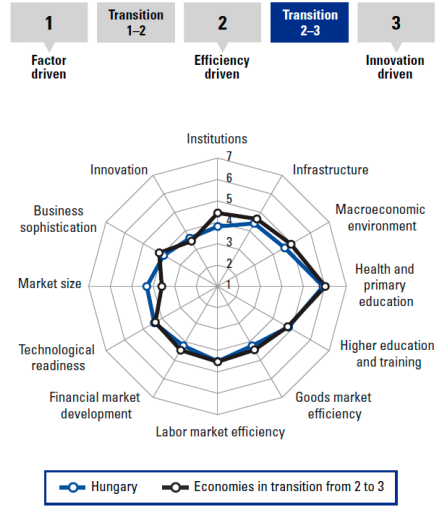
1

Factor driven

Transition 1–2

2

Efficiency driven

Transition 2–3

3

Innovation driven

Institutions
7
6
5
4
3
2
1
Infrastructure
Macroeconomic environment
Health and primary education
Higher education and training
Goods market efficiency
Labor market efficiency
Financial market development
Technological readiness
Market size
Business sophistication
Innovation

Hungary
Economies in transition from 2 to 3